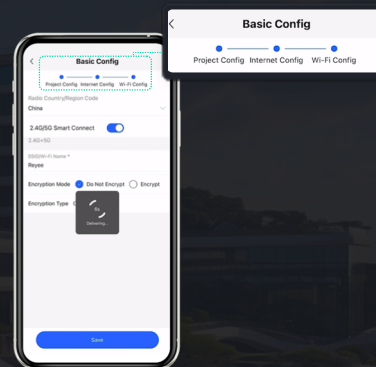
Basic Config

Project Config Internet Config Wi-Fi Config

Basic Config

Project Config Internet Config Wi-Fi Config

Radio Country/Region Code

China

2.4G/5G Smart Connect

2.4G+5G

SSID/Wi-Fi Name *

Reyee

Encryption Mode Do Not Encrypt Encrypt

Encryption Type

Delivering...

Save